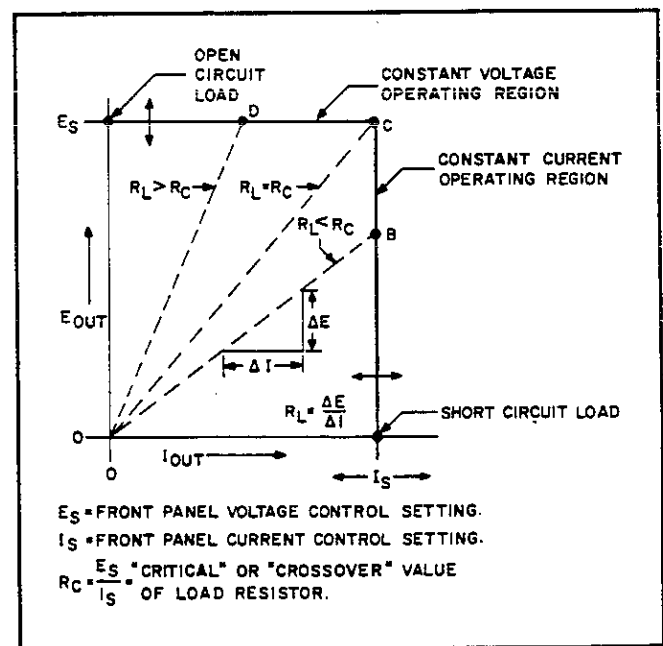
OPEN CIRCUIT LOAD

CONSTANT VOLTAGE OPERATING REGION

$E_S$

D

C

CONSTANT CURRENT OPERATING REGION

$R_L > R_C$

$R_L = R_C$

$R_L < R_C$

B

$E_{OUT}$

$\Delta E$

$\Delta I$

$R_L = \frac{\Delta E}{\Delta I}$

SHORT CIRCUIT LOAD

0

0

$I_{OUT}$

$I_S$

$E_S$ = FRONT PANEL VOLTAGE CONTROL SETTING.

$I_S$ = FRONT PANEL CURRENT CONTROL SETTING.

$R_C = \frac{E_S}{I_S}$ = "CRITICAL" OR "CROSSOVER" VALUE OF LOAD RESISTOR.